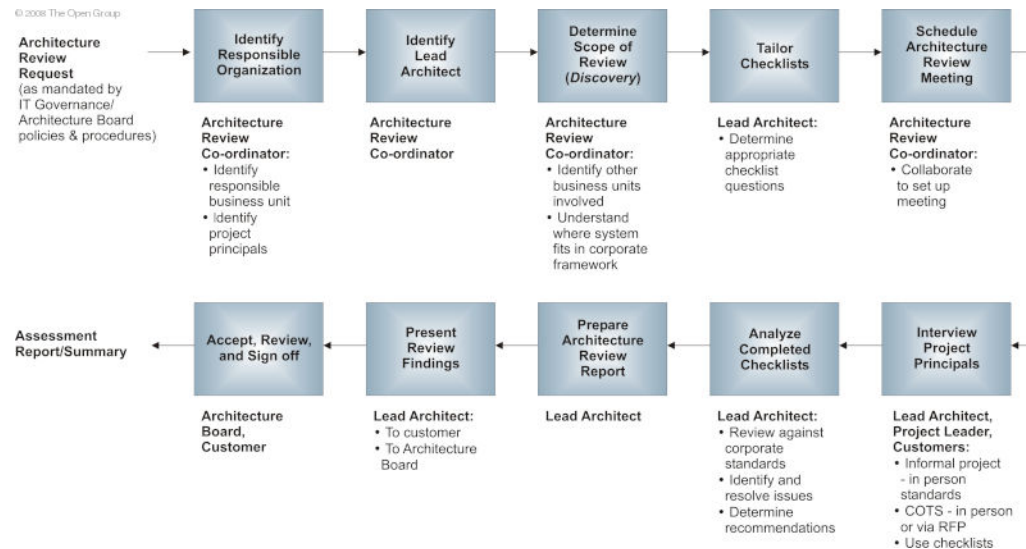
© 2008 The Open Group

**Architecture Review Request** (as mandated by IT Governance/ Architecture Board policies & procedures)

Identify Responsible Organization

Architecture Review Co-ordinator:
• Identify responsible business unit
• Identify project principals

Identify Lead Architect

Architecture Review Co-ordinator

Determine Scope of Review (*Discovery*)

Architecture Review Co-ordinator:
• Identify other business units involved
• Understand where system fits in corporate framework

Tailor Checklists

Lead Architect:
• Determine appropriate checklist questions

Schedule Architecture Review Meeting

Architecture Review Co-ordinator:
• Collaborate to set up meeting

Interview Project Principals

Lead Architect, Project Leader, Customers:
• Informal project - in person standards
• COTS - in person or via RFP
• Use checklists

Analyze Completed Checklists

Lead Architect:
• Review against corporate standards
• Identify and resolve issues
• Determine recommendations

Prepare Architecture Review Report

Lead Architect

Present Review Findings

Lead Architect:
• To customer
• To Architecture Board

Accept, Review, and Sign off

Architecture Board, Customer

**Assessment Report/Summary**